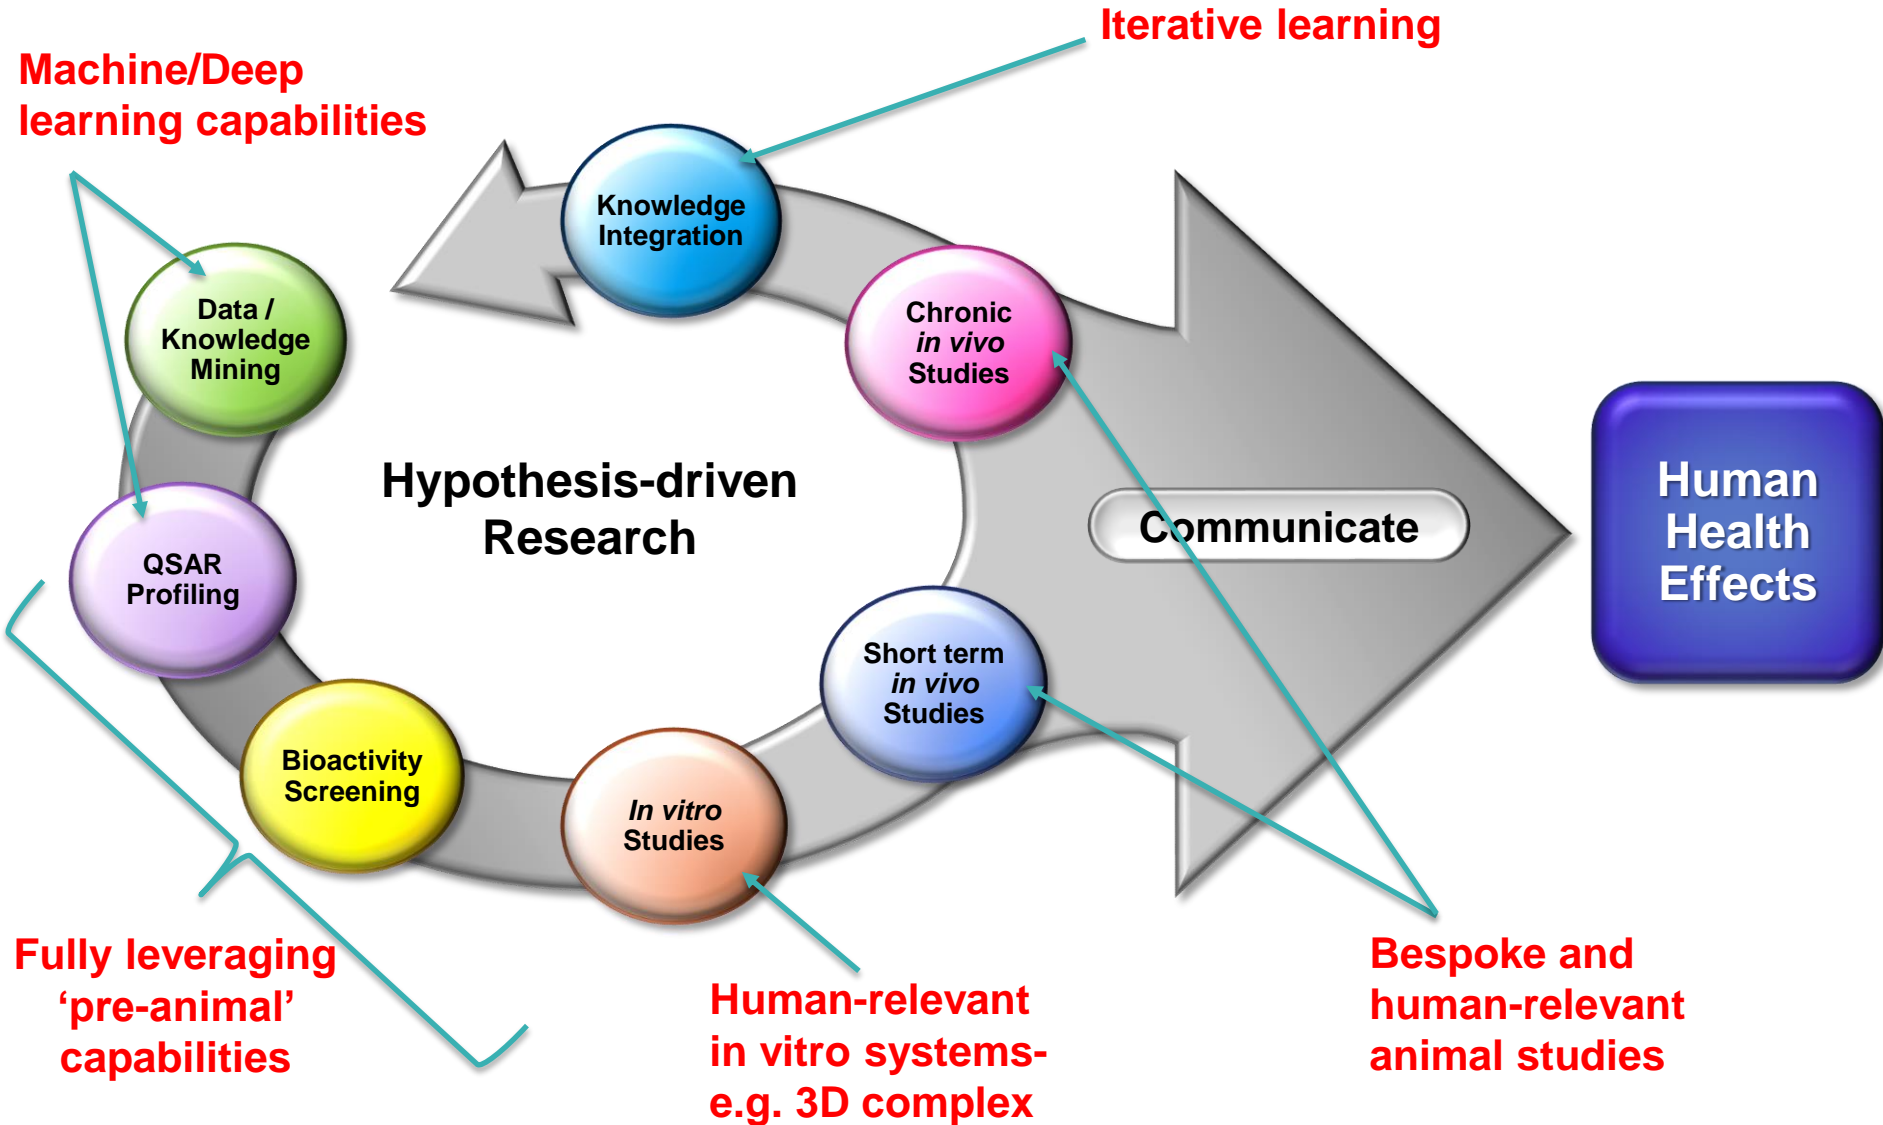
Iterative learning

Machine/Deep learning capabilities

Knowledge Integration

Data / Knowledge Mining

Chronic in vivo Studies

Hypothesis-driven Research

QSAR Profiling

Communicate

Human Health Effects

Short term in vivo Studies

Bioactivity Screening

In vitro Studies

Fully leveraging ‘pre-animal’ capabilities

Human-relevant in vitro systems- e.g. 3D complex

Bespoke and human-relevant animal studies